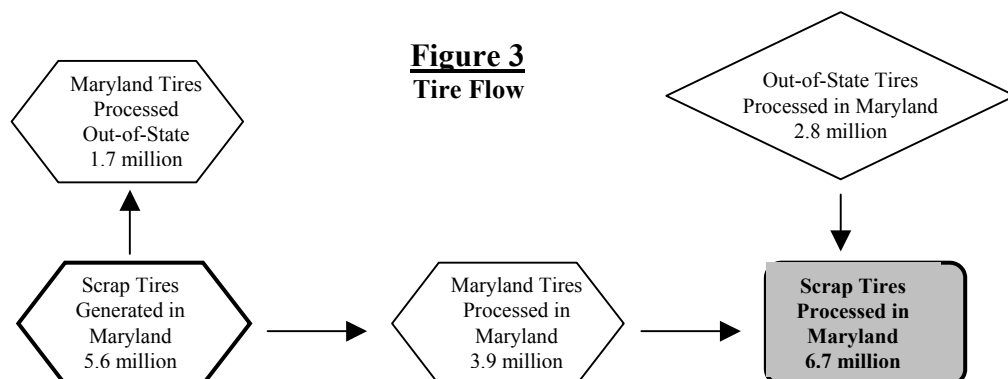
Figure 3
Tire Flow

Maryland Tires Processed Out-of-State 1.7 million

Out-of-State Tires Processed in Maryland 2.8 million

Scrap Tires Generated in Maryland 5.6 million

Maryland Tires Processed in Maryland 3.9 million

Scrap Tires Processed in Maryland 6.7 million